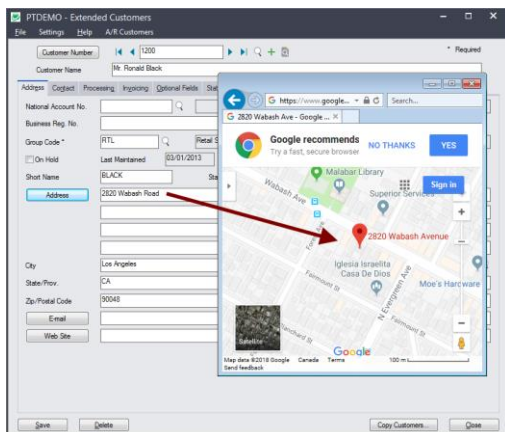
PTDEMO - Extended Customers

File Settings Help A/R Customers

Customer Number 1200

* Required

Customer Name Mr. Ronald Black

Address Contact Processing Invoicing Optional Fields Stat

National Account No.

Business Reg. No.

Group Code * RTL Retail S

On Hold Last Maintained 03/01/2013

Short Name BLACK Sta

Address 2820 Wabash Road

City Los Angeles

State/Prov. CA

Zip/Postal Code 90048

E-mail

Web Site

Save Delete Copy Customers... Close

https://www.google... Search...

2820 Wabash Ave - Google ...

Google recommends

Try a fast, secure browser

NO THANKS

YES

Sign in

Malabar Library

Superior Services

Wabash Ave

2820 Wabash Avenue

Iglesia Israelita Casa De Dios

Moe's Hardware

N Evergreen Ave

Satellite

Google

Map data ©2018 Google Canada Terms 100 m

Send feedback